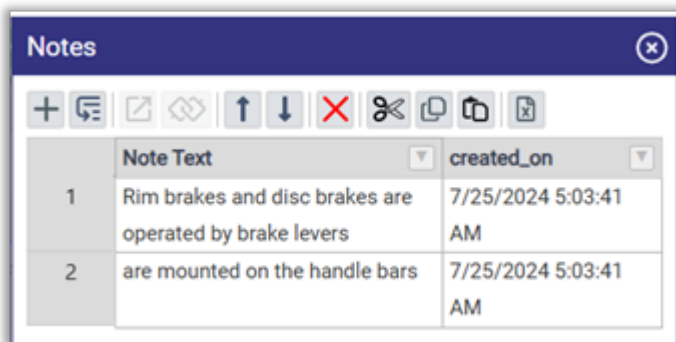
Notes

|   | Note Text | created_on |
|---|---|---|
| 1 | Rim brakes and disc brakes are operated by brake levers | 7/25/2024 5:03:41 AM |
| 2 | are mounted on the handle bars | 7/25/2024 5:03:41 AM |